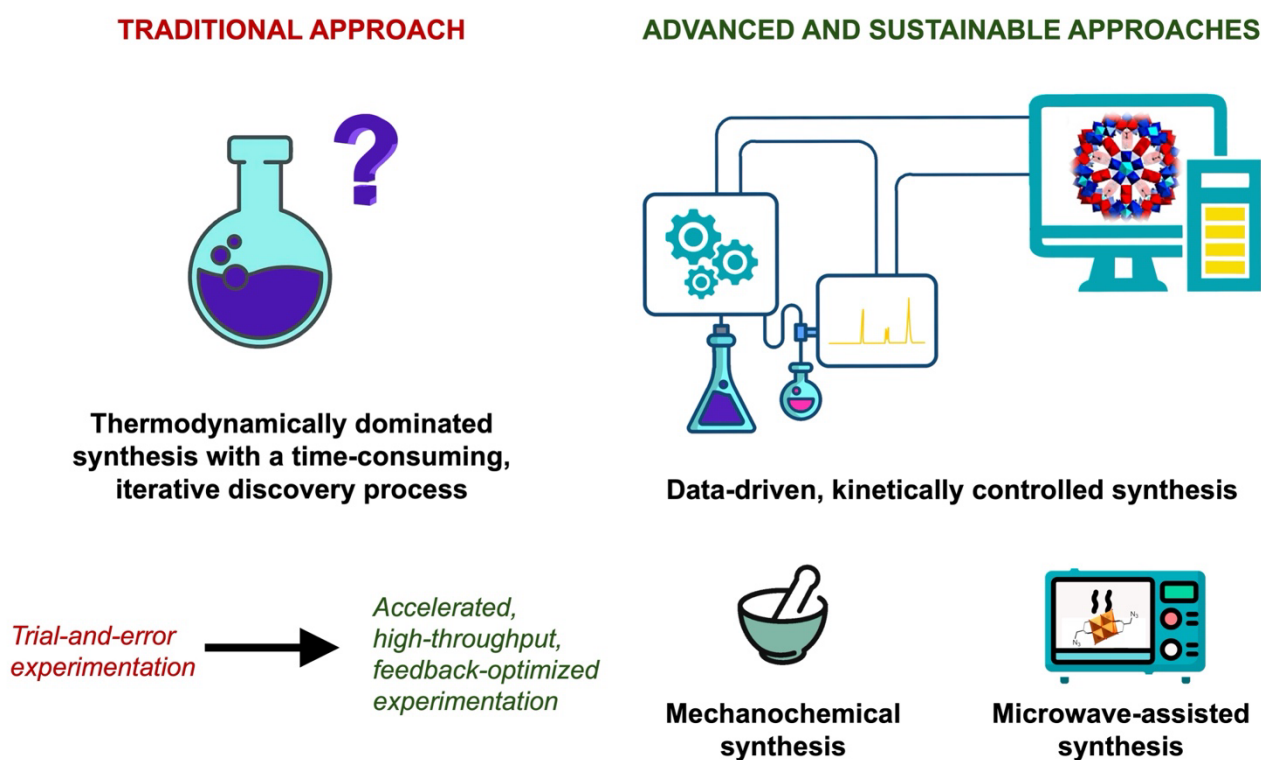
TRADITIONAL APPROACH

ADVANCED AND SUSTAINABLE APPROACHES

?

Thermodynamically dominated synthesis with a time-consuming, iterative discovery process

Data-driven, kinetically controlled synthesis

Trial-and-error experimentation

Accelerated, high-throughput, feedback-optimized experimentation

Mechanochemical synthesis

Microwave-assisted synthesis